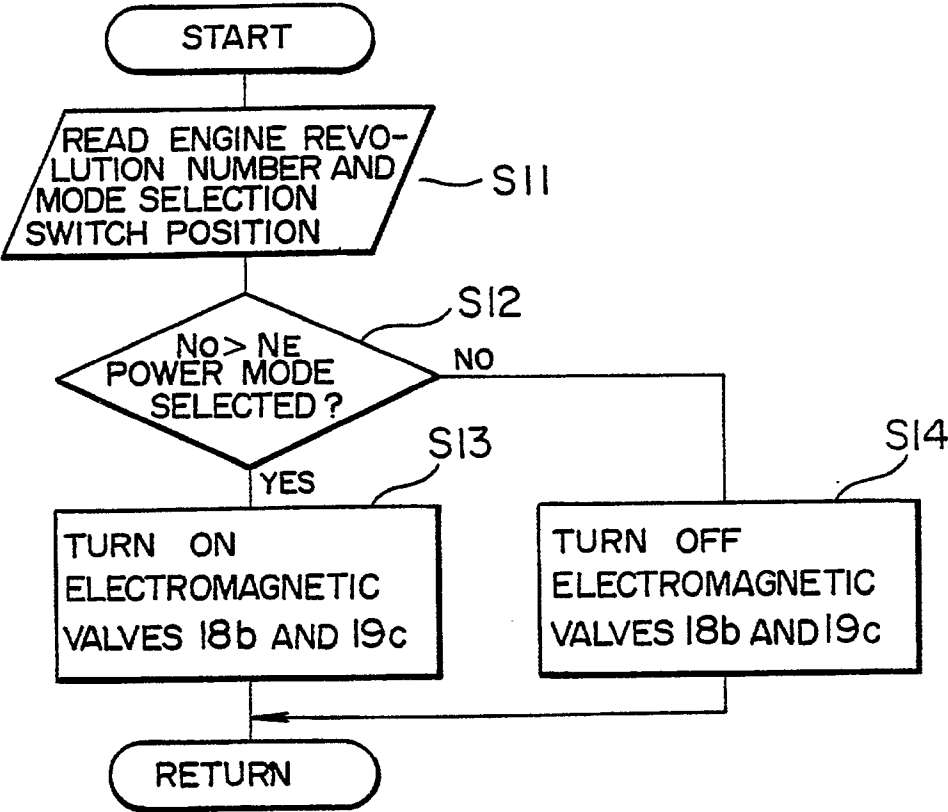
START

READ ENGINE REVOLUTION NUMBER AND MODE SELECTION SWITCH POSITION

S11

S12

No > NE POWER MODE SELECTED ?

NO

YES

S13

S14

TURN ON ELECTROMAGNETIC VALVES 18b AND 19c

TURN OFF ELECTROMAGNETIC VALVES 18b AND 19c

RETURN